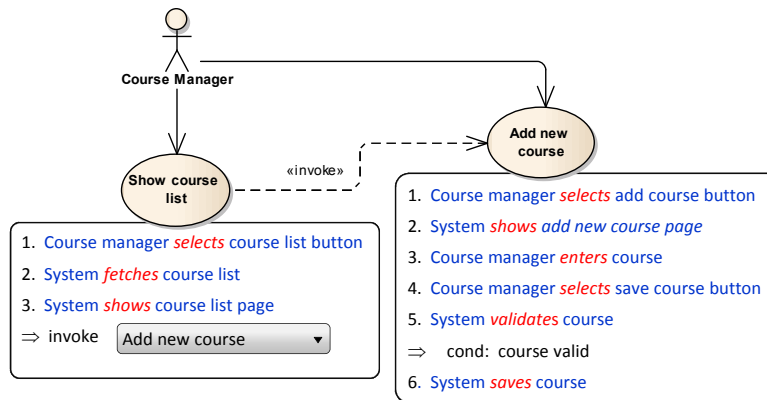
Course Manager

Show course list

«invoke»

Add new course

1. Course manager selects course list button
2. System fetches course list
3. System shows course list page
⇒ invoke Add new course ▼

1. Course manager selects add course button
2. System shows add new course page
3. Course manager enters course
4. Course manager selects save course button
5. System validates course
⇒ cond: course valid
6. System saves course